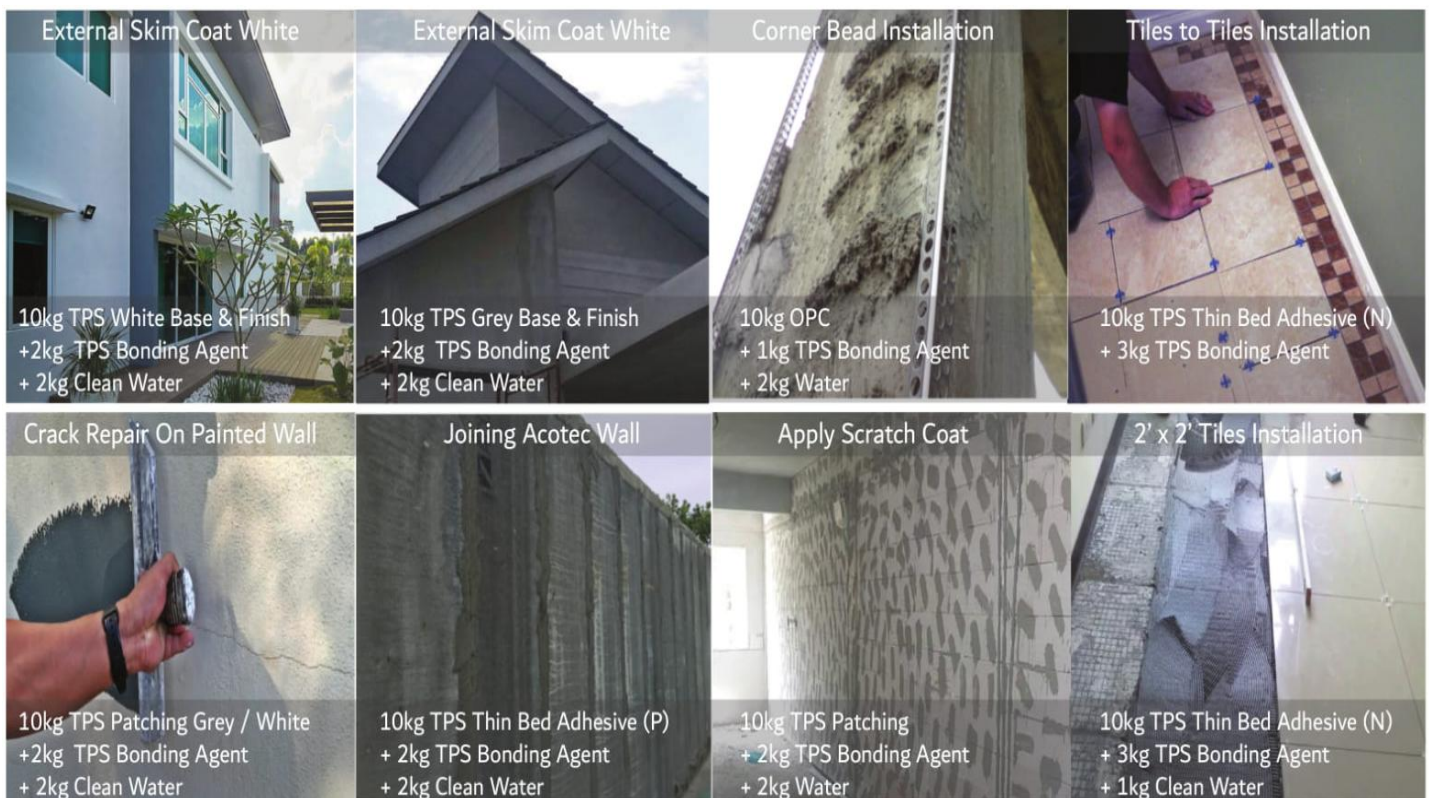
External Skim Coat White

10kg TPS White Base & Finish
+2kg TPS Bonding Agent
+ 2kg Clean Water

External Skim Coat White

10kg TPS Grey Base & Finish
+2kg TPS Bonding Agent
+ 2kg Clean Water

Corner Bead Installation

10kg OPC
+ 1kg TPS Bonding Agent
+ 2kg Water

Tiles to Tiles Installation

10kg TPS Thin Bed Adhesive (N)
+ 3kg TPS Bonding Agent

Crack Repair On Painted Wall

10kg TPS Patching Grey / White
+2kg TPS Bonding Agent
+ 2kg Clean Water

Joining Acotec Wall

10kg TPS Thin Bed Adhesive (P)
+ 2kg TPS Bonding Agent
+ 2kg Clean Water

Apply Scratch Coat

10kg TPS Patching
+ 2kg TPS Bonding Agent
+ 2kg Water

2' x 2' Tiles Installation

10kg TPS Thin Bed Adhesive (N)
+ 3kg TPS Bonding Agent
+ 1kg Clean Water